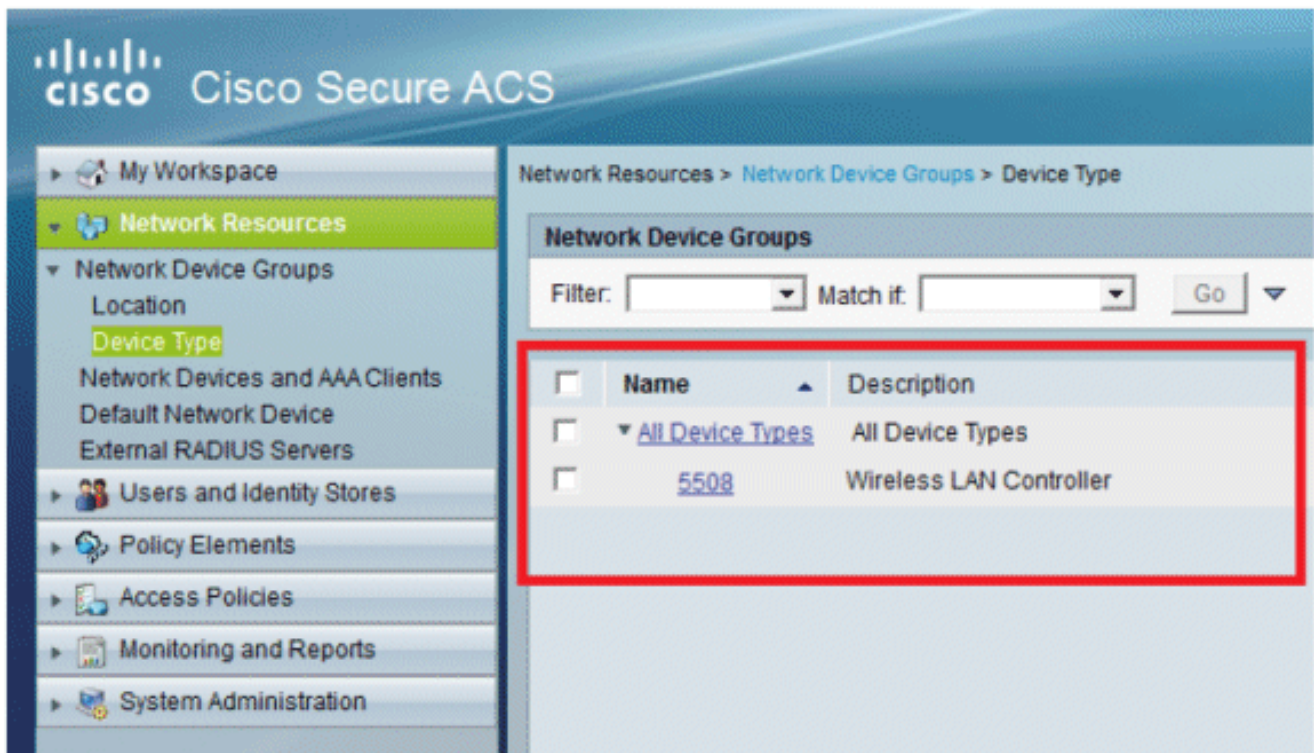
cisco Cisco Secure ACS

My Workspace
Network Resources
Network Device Groups
Location
Device Type
Network Devices and AAA Clients
Default Network Device
External RADIUS Servers
Users and Identity Stores
Policy Elements
Access Policies
Monitoring and Reports
System Administration

Network Resources > Network Device Groups > Device Type

Network Device Groups

Filter: Match if: Go

| | Name | Description |
|---|---|---|
| | All Device Types | All Device Types |
| | 5508 | Wireless LAN Controller |